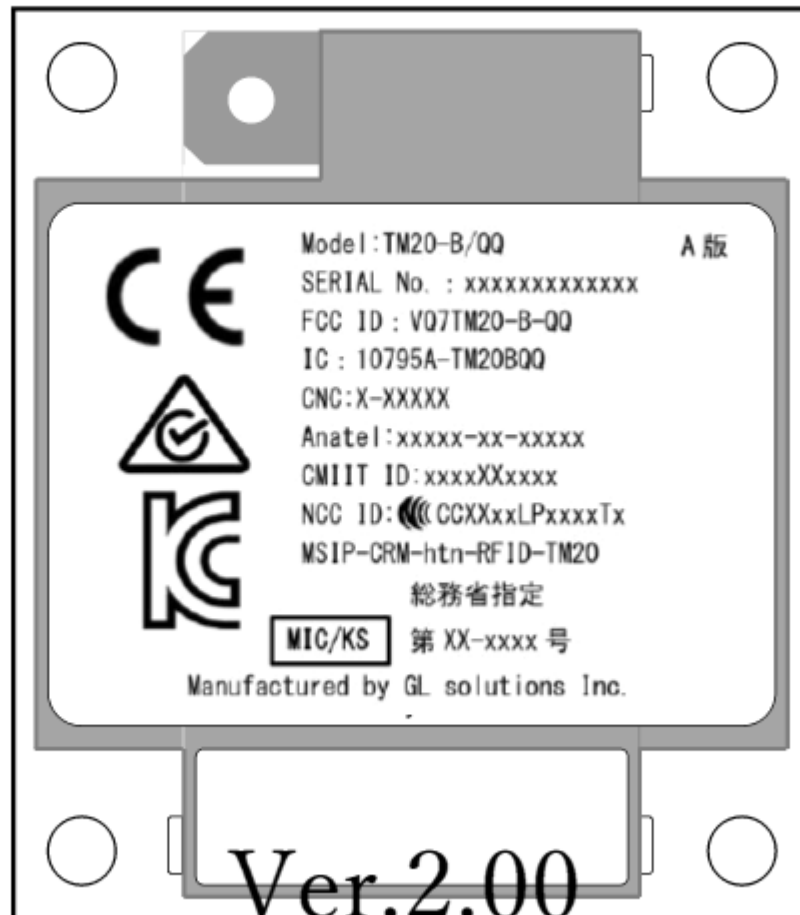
CE

Model:TM20-B/QQ
A 版
SERIAL No. : xxxxxxxxxxxxx
FCC ID : VQ7TM20-B-QQ
IC : 10795A-TM20BQQ
CNC:X-XXXXX
Anatel:xxxxx-xx-xxxxx
CMIIT ID:xxxxXXxxxx
NCC ID: CCXXxxLPxxxxTx
MSIP-CRM-htn-RFID-TM20
総務省指定
MIC/KS
第 XX-xxxx 号
Manufactured by GL solutions Inc.

Ver.2.00